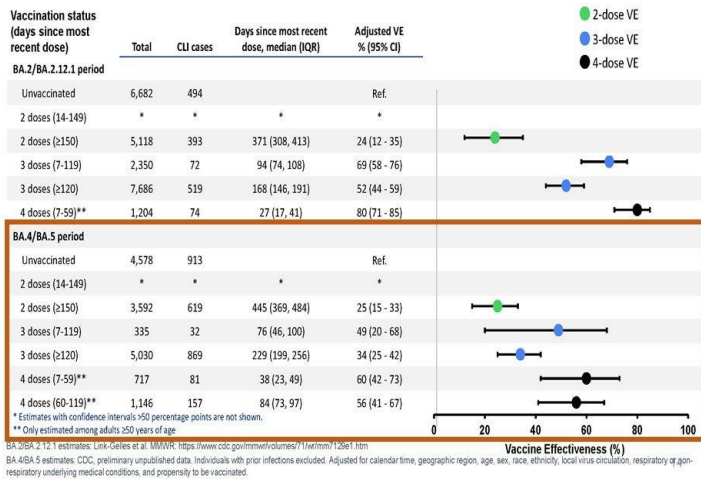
| Vaccination status (days since most recent dose) | Total | CLI cases | Days since most recent dose, median (IQR) | Adjusted VE % (95% CI) |
|---|---|---|---|---|
| BA.2/BA.2.12.1 period | | | | |
| Unvaccinated | 6,682 | 494 | | Ref. |
| 2 doses (14-149) | * | * | * | * |
| 2 doses (≥150) | 5,118 | 393 | 371 (308, 413) | 24 (12 - 35) |
| 3 doses (7-119) | 2,350 | 72 | 94 (74, 108) | 69 (58 - 76) |
| 3 doses (≥120) | 7,686 | 519 | 168 (146, 191) | 52 (44 - 59) |
| 4 doses (7-59)** | 1,204 | 74 | 27 (17, 41) | 80 (71 - 85) |
| BA.4/BA.5 period | | | | |
| Unvaccinated | 4,578 | 913 | | Ref. |
| 2 doses (14-149) | * | * | * | * |
| 2 doses (≥150) | 3,592 | 619 | 445 (369, 484) | 25 (15 - 33) |
| 3 doses (7-119) | 335 | 32 | 76 (46, 100) | 49 (20 - 68) |
| 3 doses (≥120) | 5,030 | 869 | 229 (199, 256) | 34 (25 - 42) |
| 4 doses (7-59)** | 717 | 81 | 38 (23, 49) | 60 (42 - 73) |
| 4 doses (60-119)** | 1,146 | 157 | 84 (73, 97) | 56 (41 - 67) |

* Estimates with confidence intervals >50 percentage points are not shown.
** Only estimated among adults ≥50 years of age

2-dose VE
3-dose VE
4-dose VE

0 20 40 60 80 100
Vaccine Effectiveness (%)

BA.2/BA.2.12.1 estimates: Link-Gelles et al. MMWR: https://www.cdc.gov/mmwr/volumes/71/wr/mm7129e1.htm
BA.4/BA.5 estimates: CDC, preliminary unpublished data. Individuals with prior infections excluded. Adjusted for calendar time, geographic region, age, sex, race, ethnicity, local virus circulation, respiratory or non-respiratory underlying medical conditions, and propensity to be vaccinated.